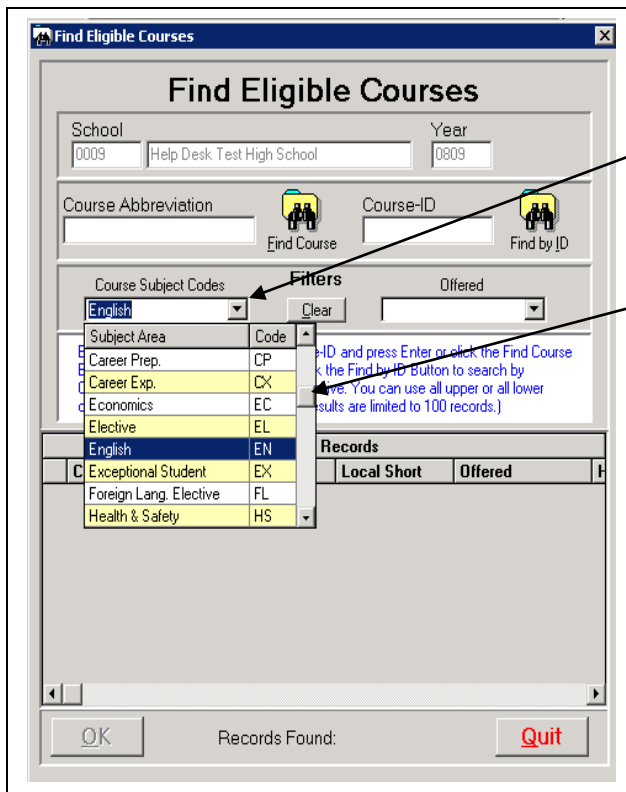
Find Eligible Courses

Find Eligible Courses

School
0009 Help Desk Test High School

Year
0809

Course Abbreviation

Find Course

Course-ID

Find by ID

Course Subject Codes
English

Filters
Clear

Offered

| Subject Area | Code |
|---|---|
| Career Prep. | CP |
| Career Exp. | CX |
| Economics | EC |
| Elective | EL |
| English | EN |
| Exceptional Student | EX |
| Foreign Lang. Elective | FL |
| Health & Safety | HS |

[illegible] e-ID and press Enter or click the Find Course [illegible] k the Find by ID Button to search by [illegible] ve. You can use all upper or all lower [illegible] sults are limited to 100 records.)

Records

C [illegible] Local Short Offered

OK

Records Found:

Quit